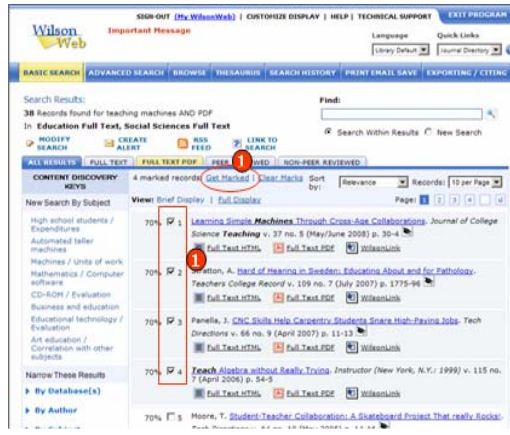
SIGN-OUT (My WilsonWeb) | CUSTOMIZE DISPLAY | HELP | TECHNICAL SUPPORT EXIT PROGRAM

Wilson Web

Important Message

Language Quick Links

Library Default Journal Directory

BASIC SEARCH ADVANCED SEARCH BROWSE THESAURUS SEARCH HISTORY PRINT EMAIL SAVE EXPORTING / CITING

Search Results:
38 Records found for teaching machines AND PDF
In Education Full Text, Social Sciences Full Text

Find:

Search Within Results New Search

MODIFY SEARCH CREATE ALERT RSS FEED LINK TO SEARCH

ALL RESULTS FULL TEXT FULL TEXT PDF PEER 1 IEWED NON-PEER REVIEWED

CONTENT DISCOVERY KEYS

4 marked records Get Marked | Clear Marks Sort by: Relevance Records: 10 per Page

New Search By Subject

View: Brief Display | Full Display Page: 1 2 3 4

High school students / Expenditures

Automated teller machines

Machines / Units of work

Mathematics / Computer software

CD-ROM / Evaluation

Business and education

Educational technology / Evaluation

Art education / Correlation with other subjects

Narrow These Results

By Database(s)

By Author

70% 1 Learning Simple Machines Through Cross-Age Collaborations. Journal of College Science Teaching v. 37 no. 5 (May/June 2008) p. 30-4
Full Text HTML Full Text PDF WilsonLink

1

70% 2 Stratton, A. Hard of Hearing in Sweden: Educating About and for Pathology. Teachers College Record v. 109 no. 7 (July 2007) p. 1775-96
Full Text HTML Full Text PDF WilsonLink

70% 3 Panella, J. CNC Skills Help Carpentry Students Snare High-Paying Jobs. Tech Directions v. 66 no. 9 (April 2007) p. 11-13
Full Text HTML Full Text PDF WilsonLink

70% 4 Teach Algebra without Really Trying. Instructor (New York, N.Y.: 1999) v. 115 no. 7 (April 2006) p. 54-5
Full Text HTML Full Text PDF WilsonLink

70% 5 Moore, T. Student-Teacher Collaboration: A Skateboard Project That really Rocks!.